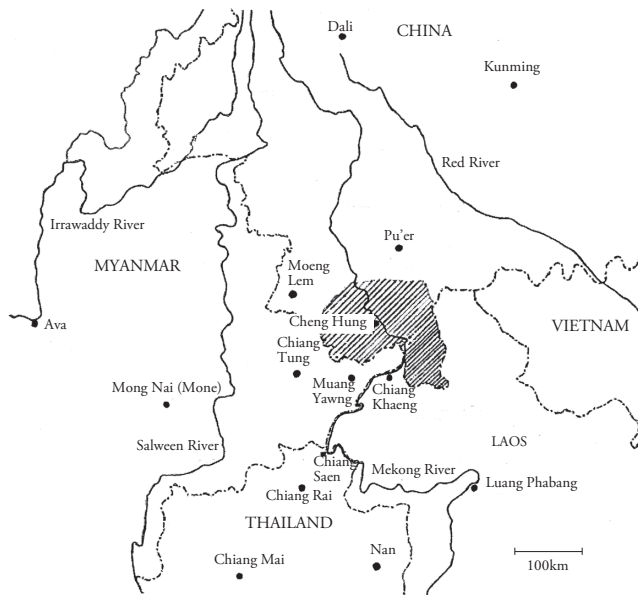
Dali
CHINA
Kunming
Red River
Irrawaddy River
Pu'er
MYANMAR
Moeng Lem
Ava
Cheng Hung
VIETNAM
Chiang Tung
Muang Yawng
Chiang Khaeng
Mong Nai (Mone)
LAOS
Salween River
Chiang Saen
Mekong River
Luang Phabang
Chiang Rai
THAILAND
Chiang Mai
Nan
100km